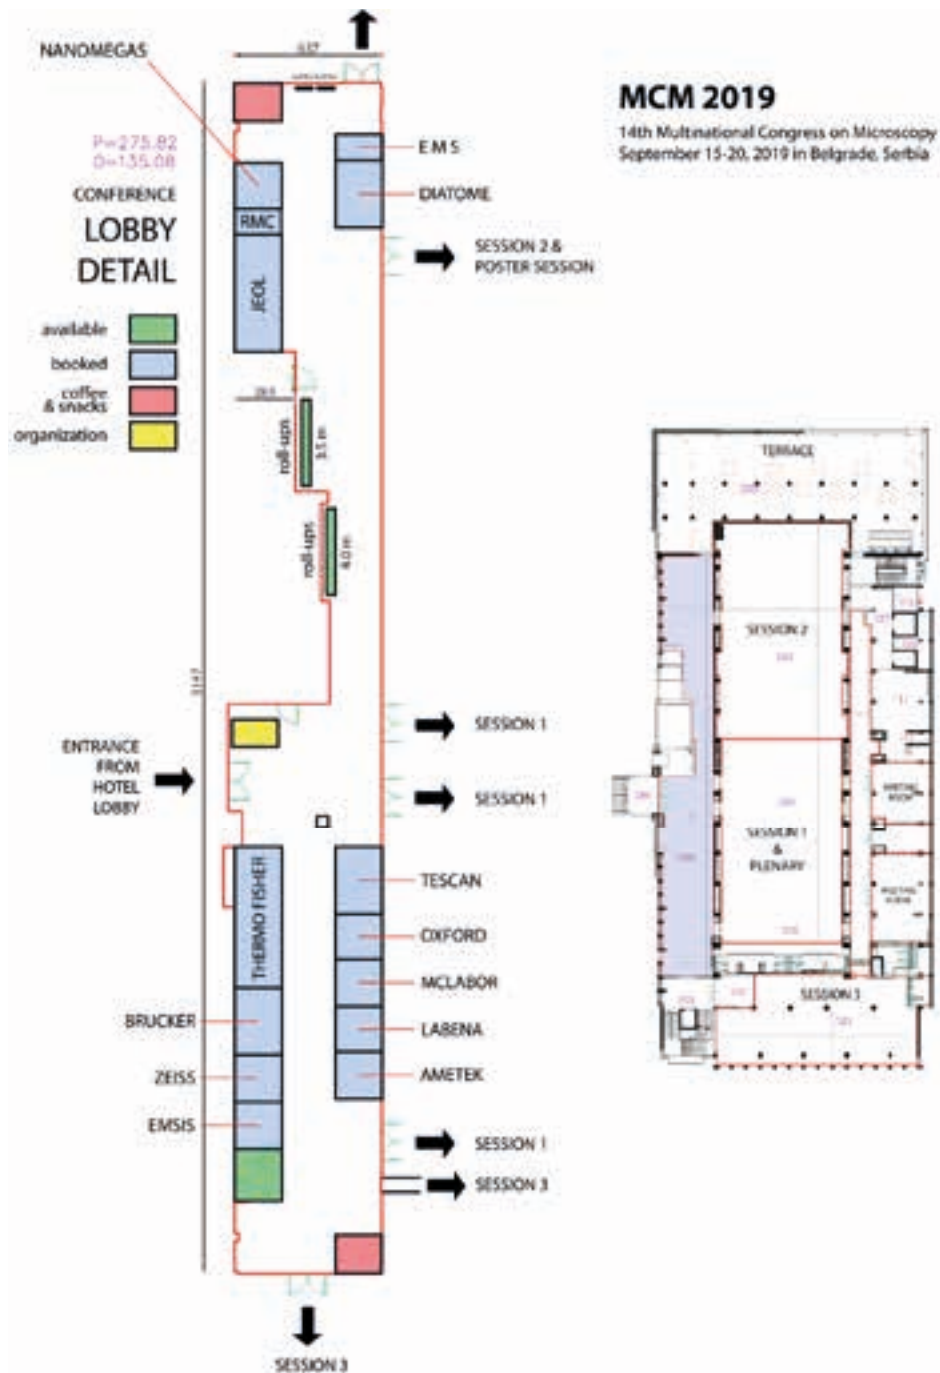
MCM 2019
14th Multinational Congress on Microscopy
September 15-20, 2019 in Belgrade, Serbia

NANOMEGAS
637
P=275.82
O=135.08
CONFERENCE
LOBBY
DETAIL

available
booked
coffee & snacks
organization

EMS
DIATOME
RMC
JEOL
SESSION 2 & POSTER SESSION
roll-ups
3.5 m
roll-ups
4.0 m
SESSION 1
ENTRANCE FROM HOTEL LOBBY
SESSION 1
THERMO FISHER
TESCAN
OXFORD
MCLABOR
LABENA
AMETEK
BRUCKER
ZEISS
EMSIS
SESSION 1
SESSION 3
SESSION 3

TERRACE
SESSION 2
SESSION 1 & PLENARY
SESSION 3